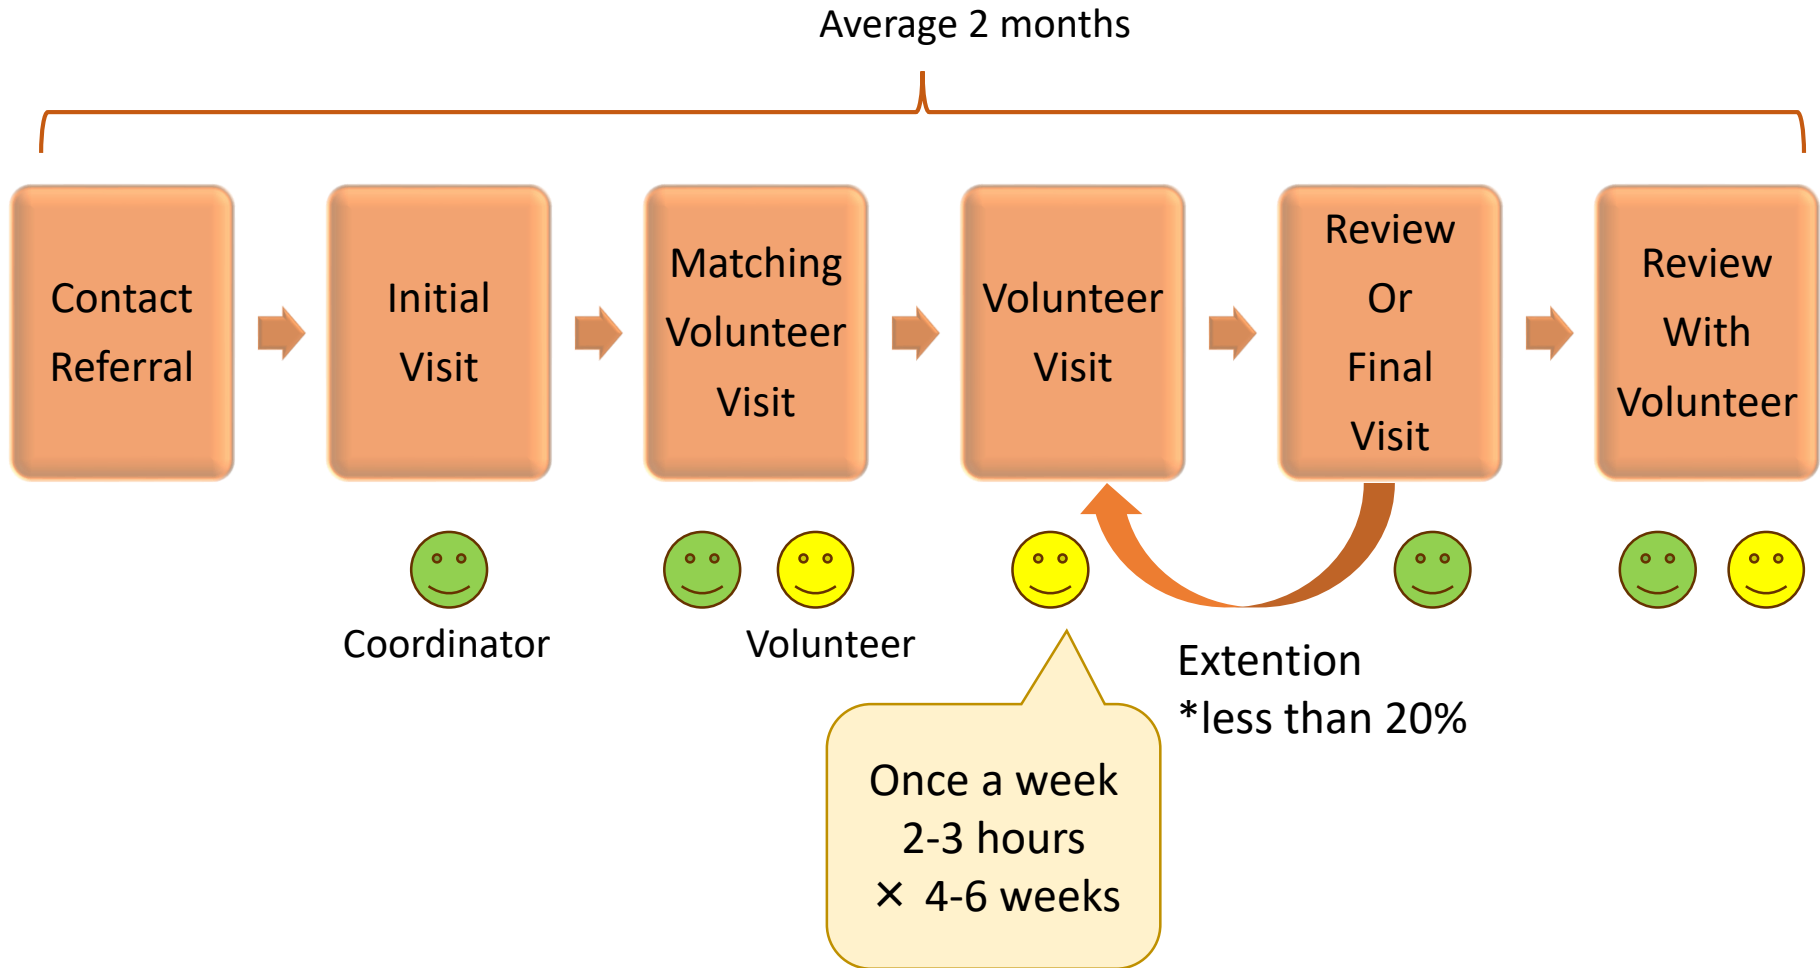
Average 2 months

Contact Referral

Initial Visit

Matching Volunteer Visit

Volunteer Visit

Review Or Final Visit

Review With Volunteer

Coordinator

Volunteer

Extention
*less than 20%

Once a week
2-3 hours
× 4-6 weeks